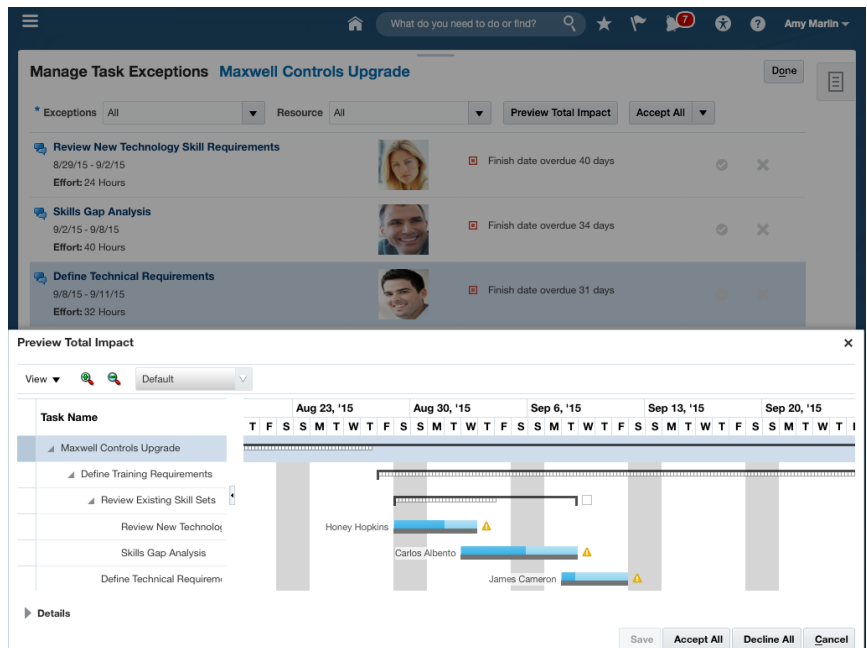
What do you need to do or find?

7

Amy Marlin

Manage Task Exceptions Maxwell Controls Upgrade

Done

* Exceptions All

Resource All

Preview Total Impact

Accept All

Review New Technology Skill Requirements
8/29/15 - 9/2/15
Effort: 24 Hours

Finish date overdue 40 days

Skills Gap Analysis
9/2/15 - 9/8/15
Effort: 40 Hours

Finish date overdue 34 days

Define Technical Requirements
9/8/15 - 9/11/15
Effort: 32 Hours

Finish date overdue 31 days

Preview Total Impact

View

Default

Task Name

Aug 23, '15 Aug 30, '15 Sep 6, '15 Sep 13, '15 Sep 20, '15

T F S S M T W T F S S M T W T F S S M T W T F S S M T W T F S S M T W T

Maxwell Controls Upgrade

Define Training Requirements

Review Existing Skill Sets

Review New Technolo

Skills Gap Analysis

Define Technical Requirem

Honey Hopkins

Carlos Albento

James Cameron

Details

Save

Accept All

Decline All

Cancel